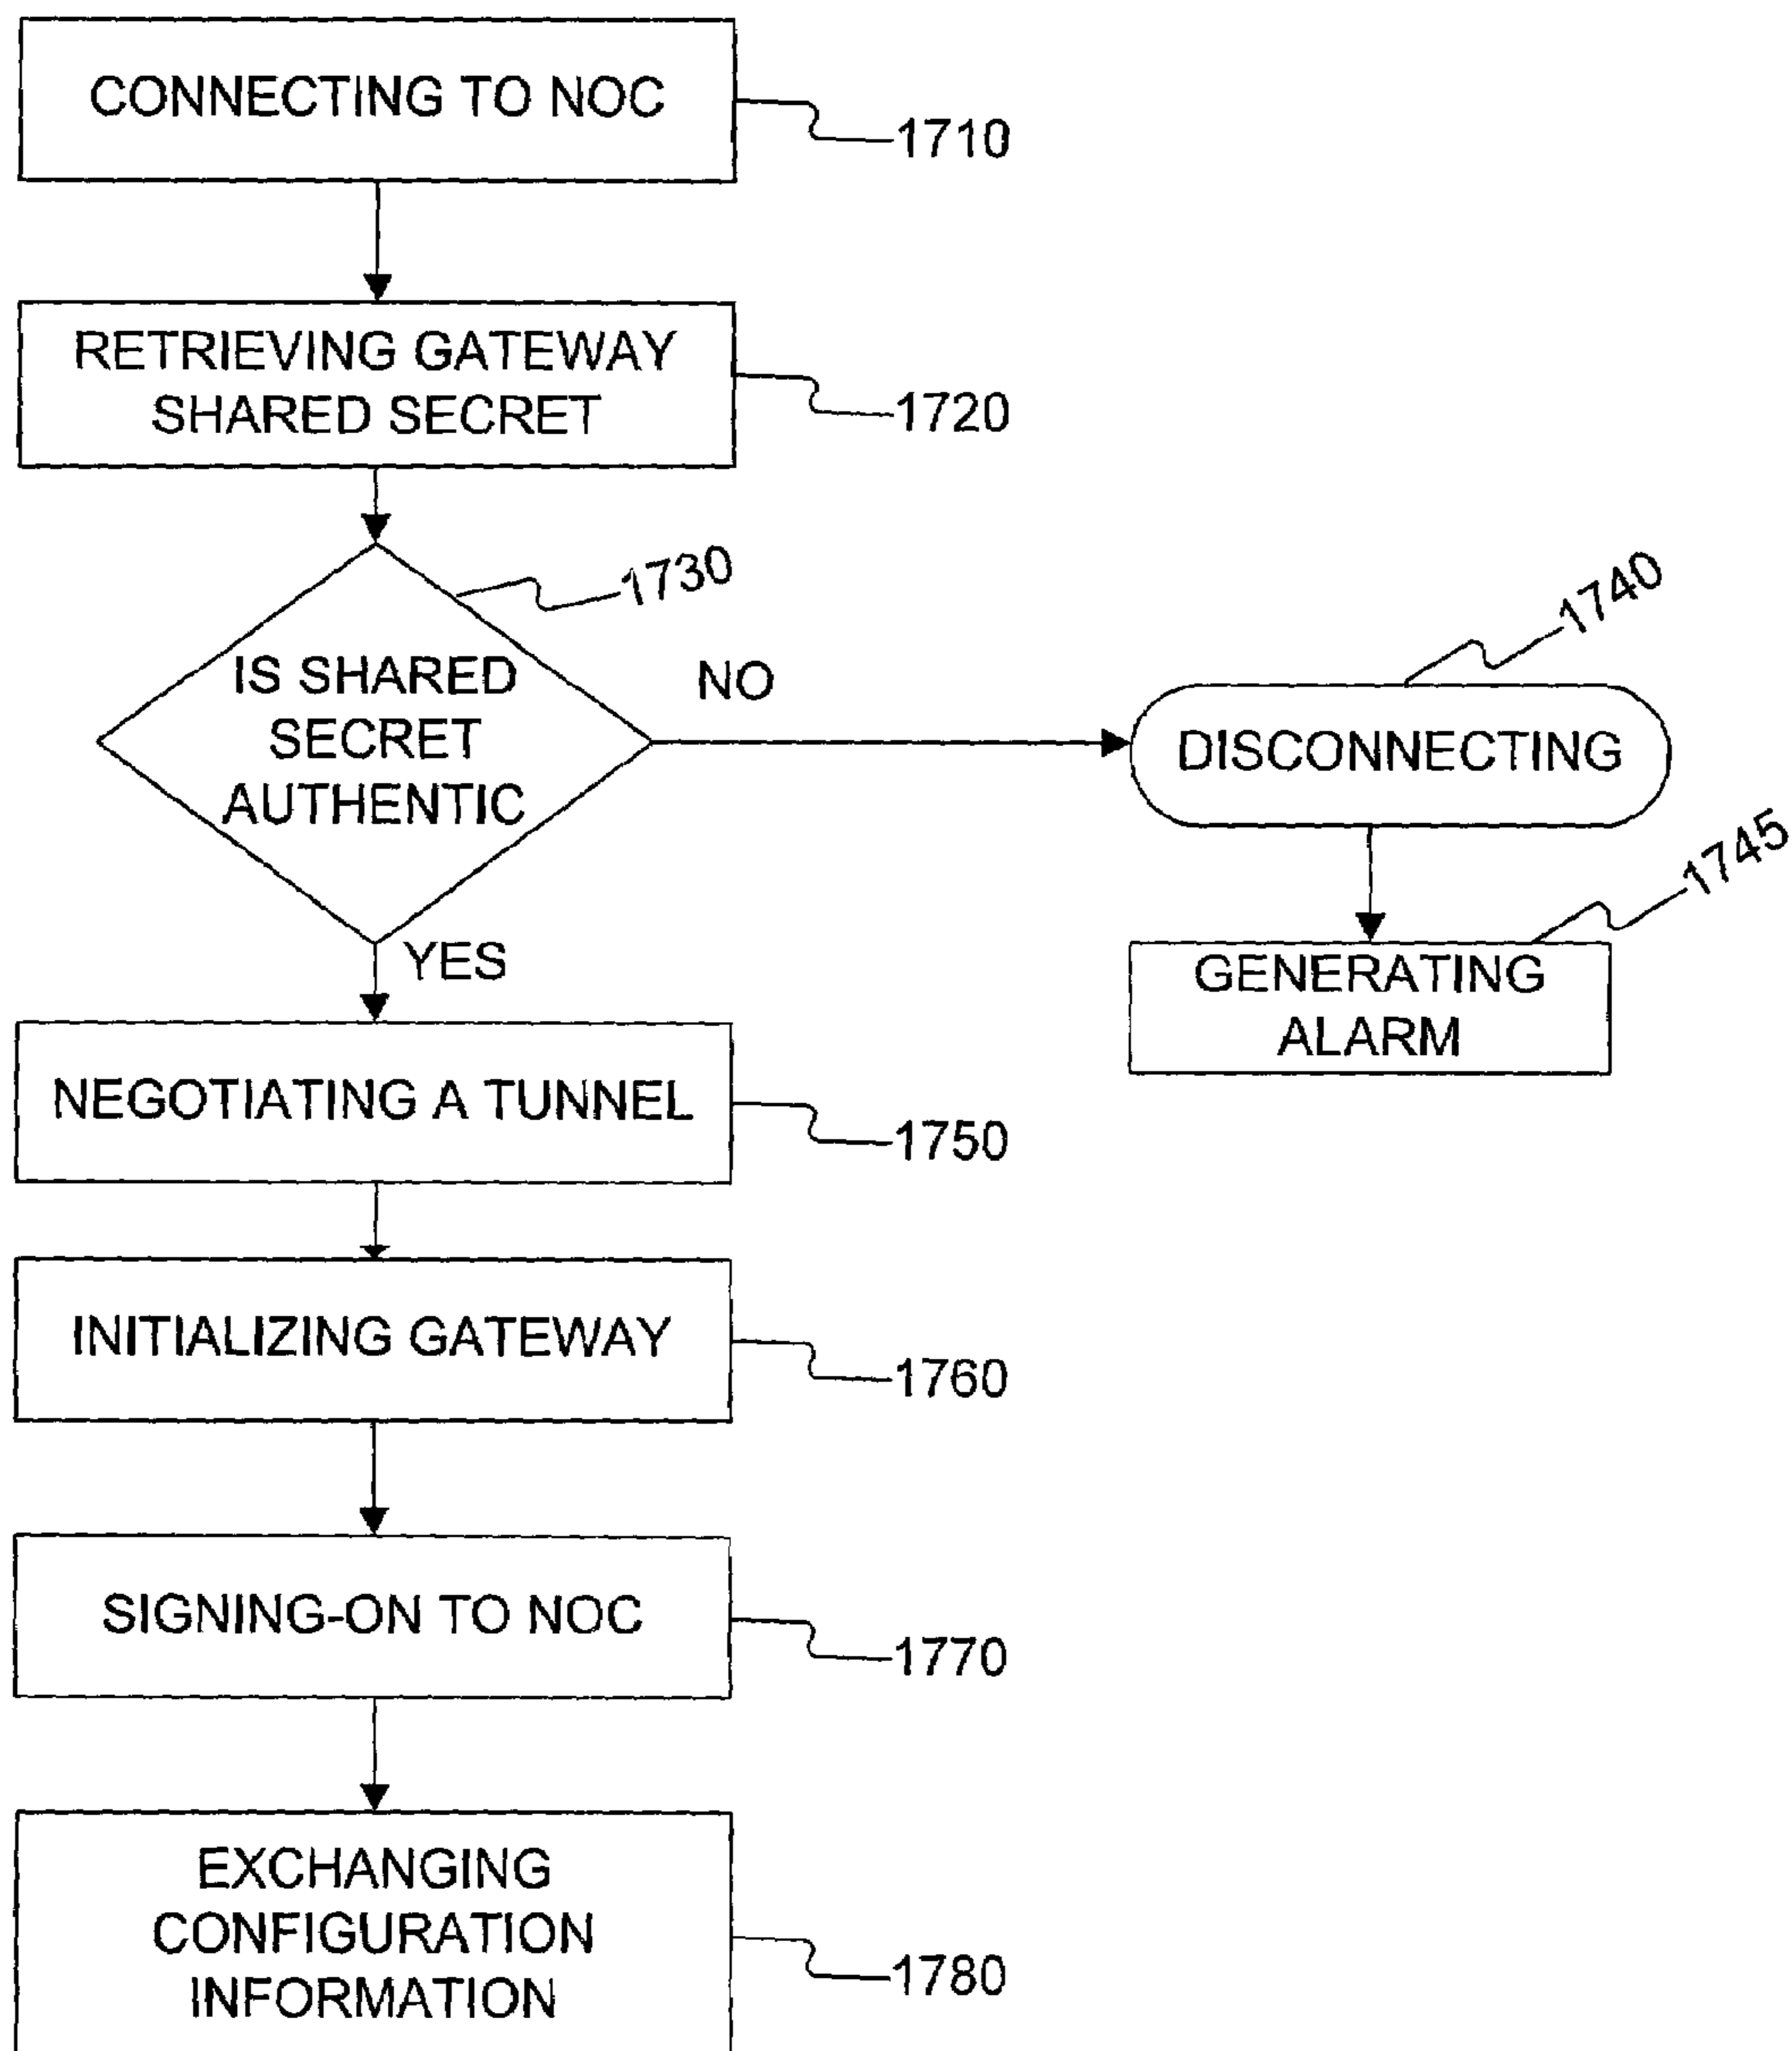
CONNECTING TO NOC
1710

RETRIEVING GATEWAY SHARED SECRET
1720

1730
IS SHARED SECRET AUTHENTIC

NO

1740
DISCONNECTING

1745
GENERATING ALARM

YES

NEGOTIATING A TUNNEL
1750

INITIALIZING GATEWAY
1760

SIGNING-ON TO NOC
1770

EXCHANGING CONFIGURATION INFORMATION
1780